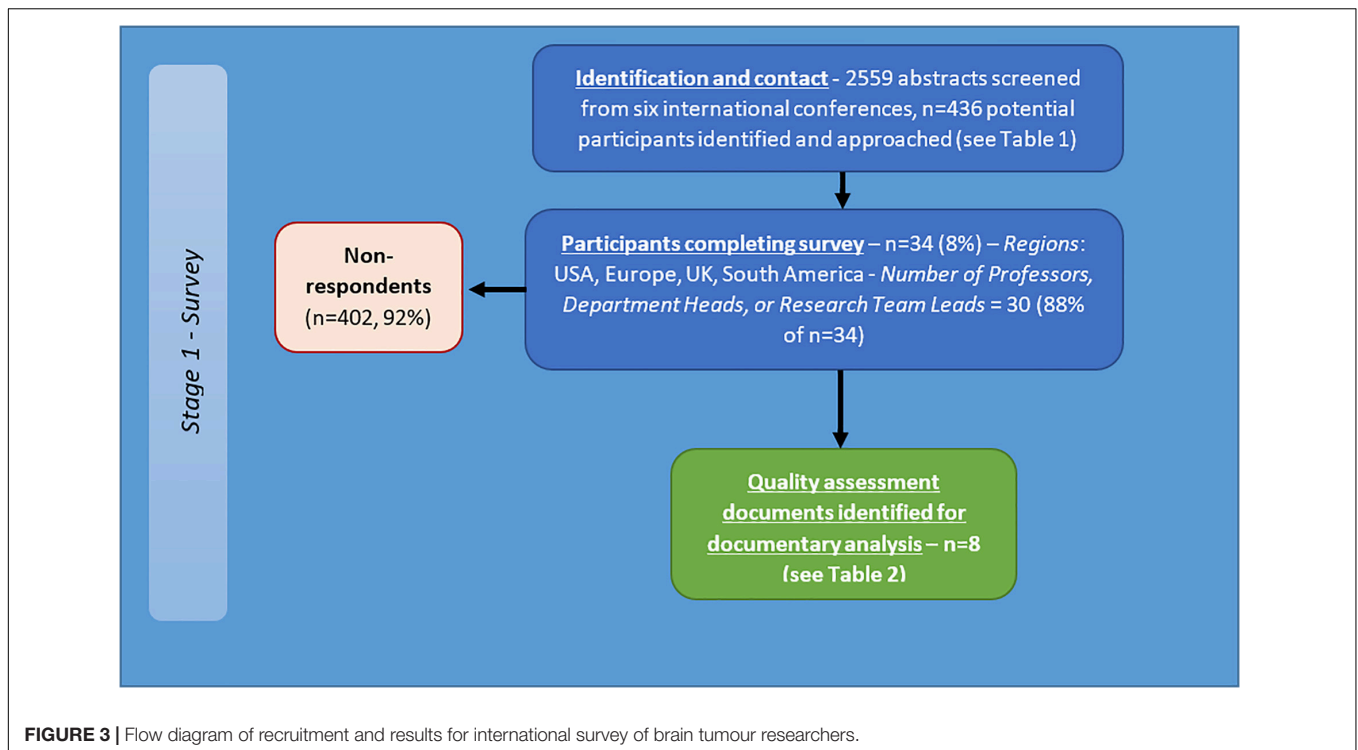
Stage 1 - Survey

Identification and contact - 2559 abstracts screened from six international conferences, n=436 potential participants identified and approached (see Table 1)

Non-respondents (n=402, 92%)

Participants completing survey – n=34 (8%) – Regions: USA, Europe, UK, South America - Number of Professors, Department Heads, or Research Team Leads = 30 (88% of n=34)

Quality assessment documents identified for documentary analysis – n=8 (see Table 2)

FIGURE 3 | Flow diagram of recruitment and results for international survey of brain tumour researchers.